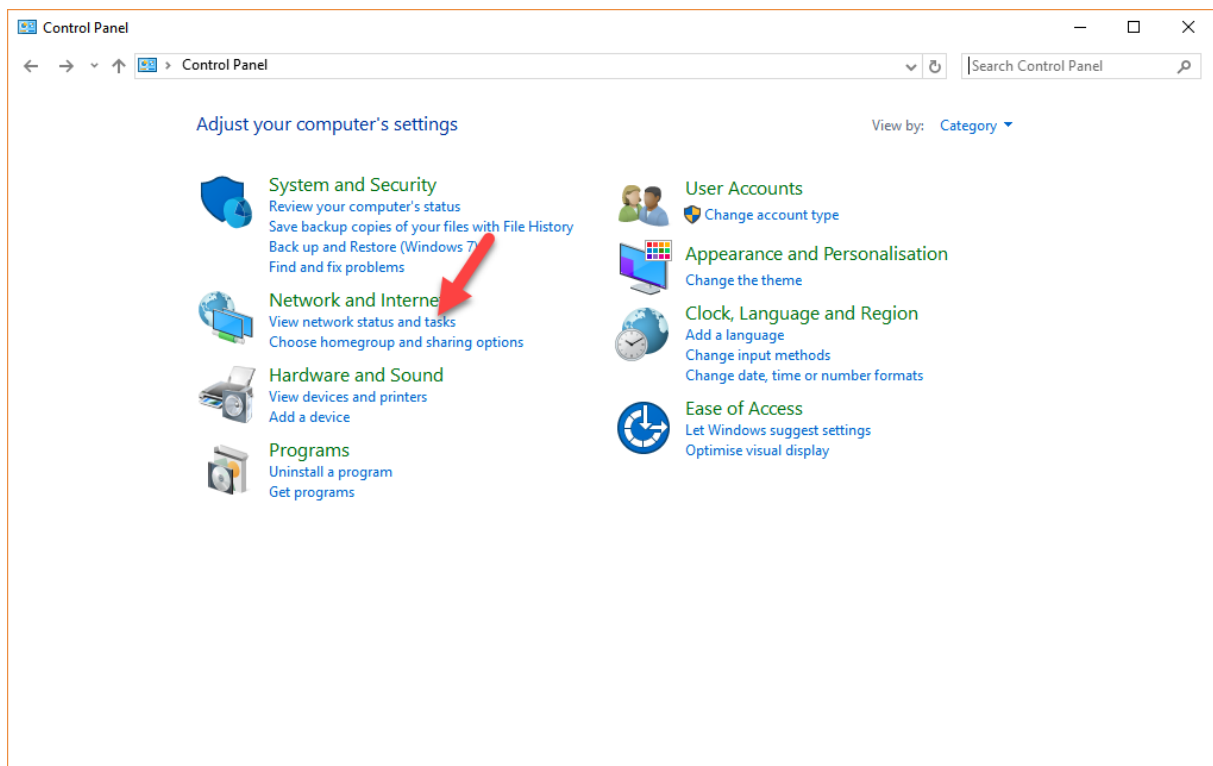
Control Panel

Control Panel

Search Control Panel

Adjust your computer's settings

View by: Category

System and Security
Review your computer's status
Save backup copies of your files with File History
Back up and Restore (Windows 7)
Find and fix problems

Network and Interne
View network status and tasks
Choose homegroup and sharing options

Hardware and Sound
View devices and printers
Add a device

Programs
Uninstall a program
Get programs

User Accounts
Change account type

Appearance and Personalisation
Change the theme

Clock, Language and Region
Add a language
Change input methods
Change date, time or number formats

Ease of Access
Let Windows suggest settings
Optimise visual display